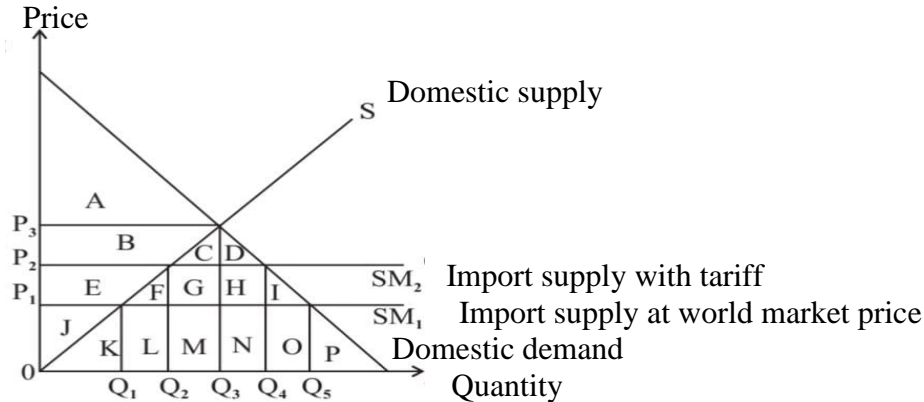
Price

Domestic supply

S

A

$P_3$

B

C D

$P_2$

$SM_2$ Import supply with tariff

E F G H I

$P_1$

$SM_1$ Import supply at world market price

J

K L M N O P

Domestic demand

0

$Q_1$ $Q_2$ $Q_3$ $Q_4$ $Q_5$

Quantity